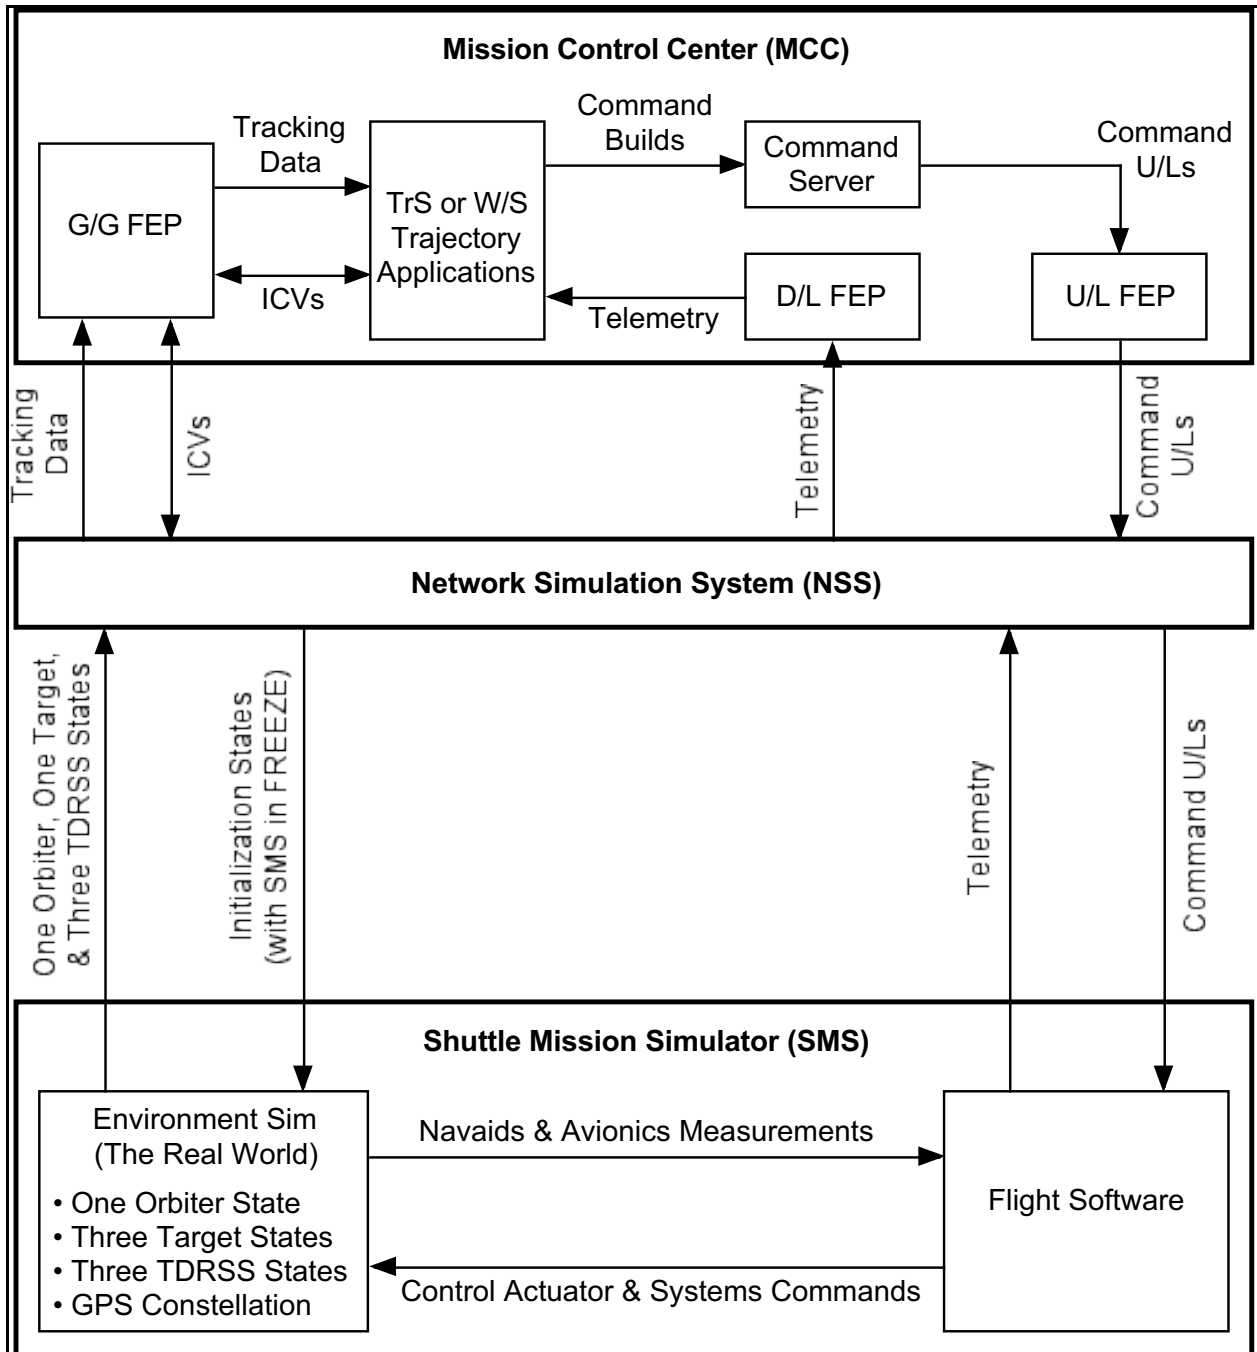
Mission Control Center (MCC)

G/G FEP

Tracking Data

ICVs

TrS or W/S Trajectory Applications

Command Builds

Command Server

Command U/Ls

D/L FEP

Telemetry

U/L FEP

Tracking Data

ICVs

Telemetry

Command U/Ls

Network Simulation System (NSS)

One Orbiter, One Target, & Three TDRSS States

Initialization States (with SMS in FREEZE)

Telemetry

Command U/Ls

Shuttle Mission Simulator (SMS)

Environment Sim (The Real World)
• One Orbiter State
• Three Target States
• Three TDRSS States
• GPS Constellation

Navaids & Avionics Measurements

Control Actuator & Systems Commands

Flight Software